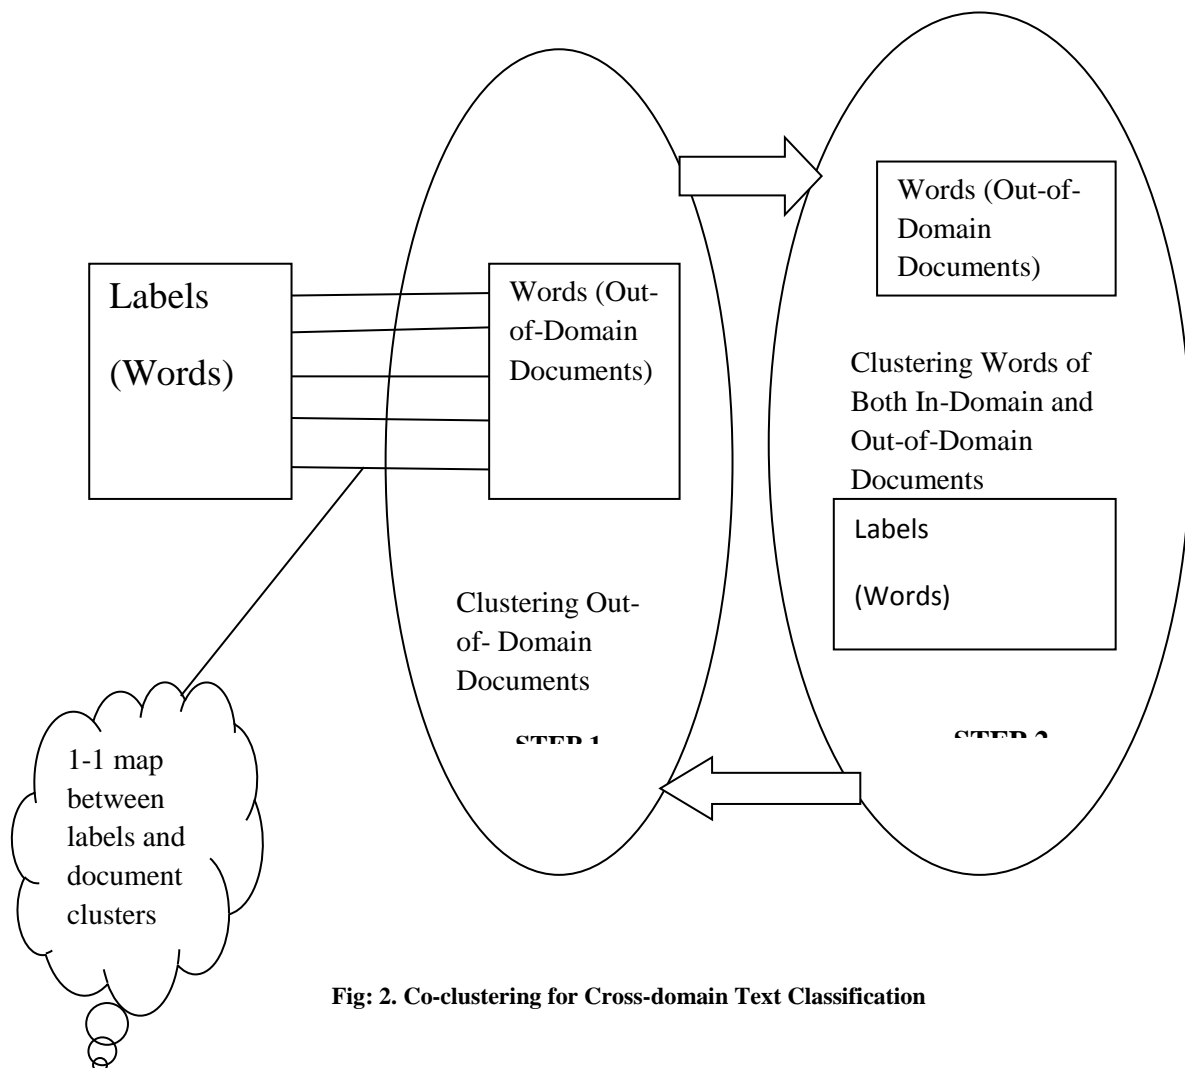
Labels

(Words)

Words (Out-of-Domain Documents)

Clustering Out-of- Domain Documents

STEP 1

Words (Out-of-Domain Documents)

Clustering Words of Both In-Domain and Out-of-Domain Documents

Labels

(Words)

STEP 2

1-1 map between labels and document clusters

Fig: 2. Co-clustering for Cross-domain Text Classification